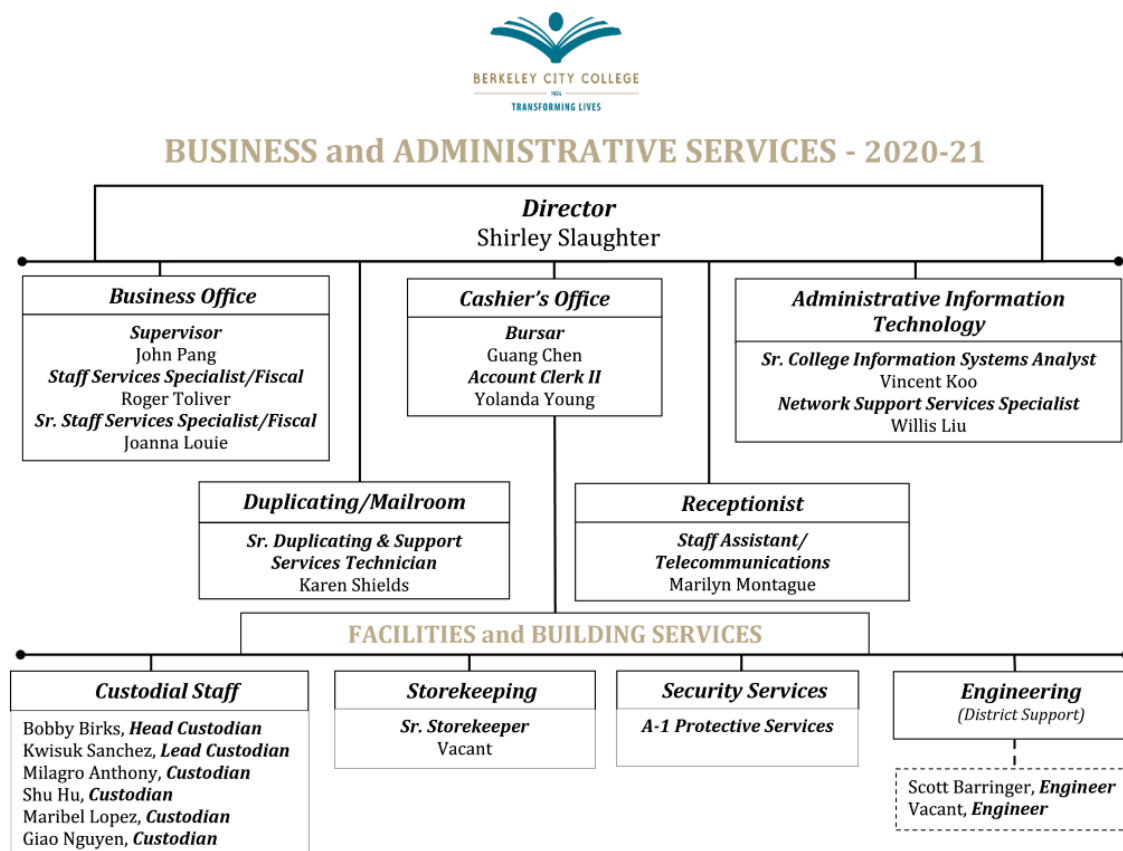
BERKELEY CITY COLLEGE
1974
TRANSFORMING LIVES

BUSINESS and ADMINISTRATIVE SERVICES - 2020-21

Director
Shirley Slaughter

Business Office
Supervisor
John Pang
Staff Services Specialist/Fiscal
Roger Toliver
Sr. Staff Services Specialist/Fiscal
Joanna Louie

Cashier's Office
Bursar
Guang Chen
Account Clerk II
Yolanda Young

Administrative Information Technology
Sr. College Information Systems Analyst
Vincent Koo
Network Support Services Specialist
Willis Liu

Duplicating/Mailroom
Sr. Duplicating & Support Services Technician
Karen Shields

Receptionist
Staff Assistant/ Telecommunications
Marilyn Montague

FACILITIES and BUILDING SERVICES

Custodial Staff
Bobby Birks, Head Custodian
Kwisuk Sanchez, Lead Custodian
Milagro Anthony, Custodian
Shu Hu, Custodian
Maribel Lopez, Custodian
Giao Nguyen, Custodian

Storekeeping
Sr. Storekeeper
Vacant

Security Services
A-1 Protective Services

Engineering
(District Support)

Scott Barringer, Engineer
Vacant, Engineer